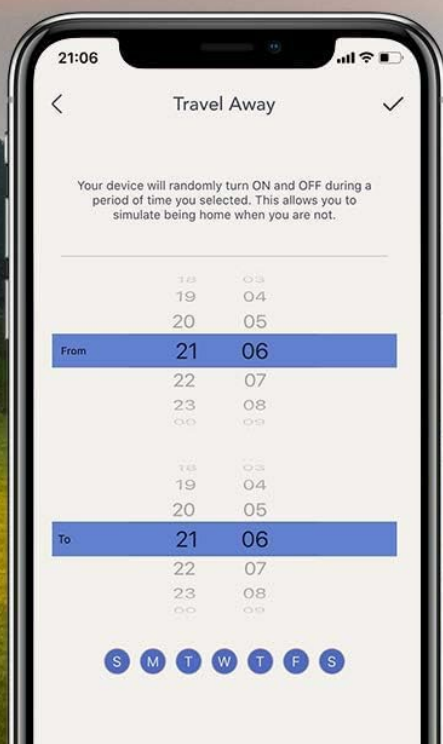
21:06

Travel Away

Your device will randomly turn ON and OFF during a period of time you selected. This allows you to simulate being home when you are not.

18 03
19 04
20 05
From 21 06
22 07
23 08
00 09

18 03
19 04
20 05
To 21 06
22 07
23 08
00 09

S M T W T F S